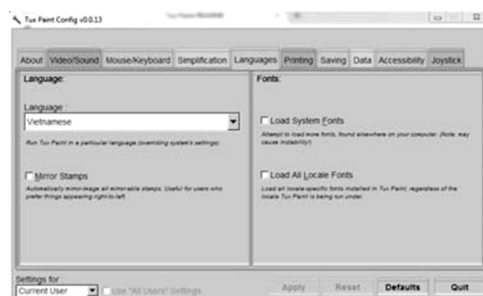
Tux Paint Config v0.0.13

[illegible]

About | Video/Sound | Mouse/Keyboard | Simplification | Languages | Printing | Saving | Data | Accessibility | Joystick

Language:

Language :

Vietnamese

Run Tux Paint in a particular language (overriding system's settings).

Mirror Stamps

Automatically mirror-image all mirrorable stamps. Useful for users who prefer things appearing right-to-left.

Fonts:

Load System Fonts

Attempt to load more fonts, found elsewhere on your computer. (Note: may cause instability!)

Load All Locale Fonts

Load all locale-specific fonts installed in Tux Paint, regardless of the locale Tux Paint is being run under.

Settings for

Current User

Use "All Users" Settings

Apply

Reset

Defaults

Quit